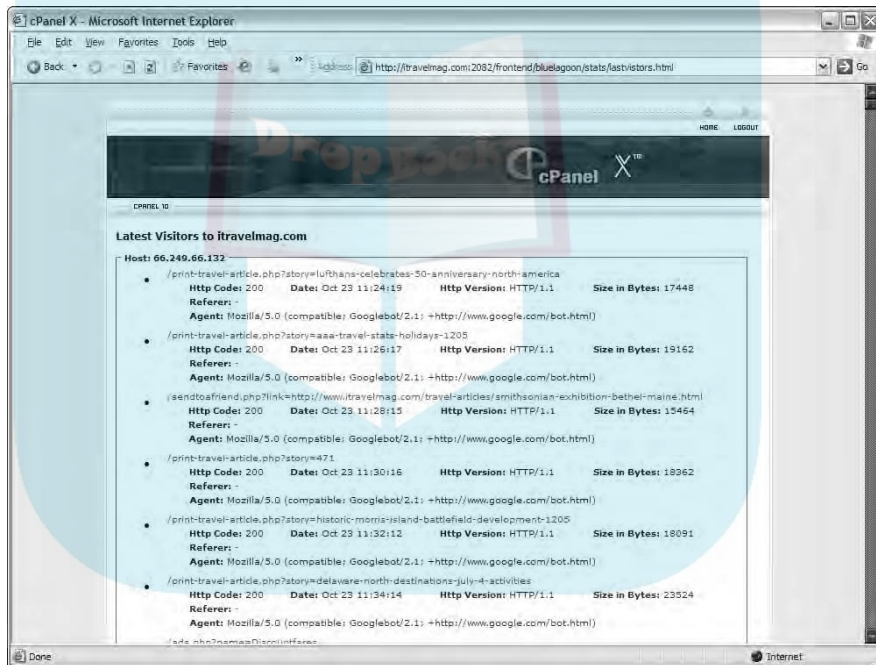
cPanel X - Microsoft Internet Explorer

File Edit View Favorites Tools Help

Back Favorites Address http://itravelmag.com:2082/frontend/bluelagoon/stats/lastvistors.html Go

HOME LOGOUT

cPanel X™

CPANEL 10

Latest Visitors to itravelmag.com

Host: 66.249.66.132

/print-travel-article.php?story=lufthans-celebrates-50-anniversary-north-america
Http Code: 200 Date: Oct 23 11:24:19 Http Version: HTTP/1.1 Size in Bytes: 17448
Referer: -
Agent: Mozilla/5.0 (compatible; Googlebot/2.1; +http://www.google.com/bot.html)

/print-travel-article.php?story=aaa-travel-stats-holidays-1205
Http Code: 200 Date: Oct 23 11:26:17 Http Version: HTTP/1.1 Size in Bytes: 19162
Referer: -
Agent: Mozilla/5.0 (compatible; Googlebot/2.1; +http://www.google.com/bot.html)

/sendtoafriend.php?link=http://www.itravelmag.com/travel-articles/smithsonian-exhibition-bethel-maine.html
Http Code: 200 Date: Oct 23 11:28:15 Http Version: HTTP/1.1 Size in Bytes: 15464
Referer: -
Agent: Mozilla/5.0 (compatible; Googlebot/2.1; +http://www.google.com/bot.html)

/print-travel-article.php?story=471
Http Code: 200 Date: Oct 23 11:30:16 Http Version: HTTP/1.1 Size in Bytes: 18362
Referer: -
Agent: Mozilla/5.0 (compatible; Googlebot/2.1; +http://www.google.com/bot.html)

/print-travel-article.php?story=historic-morris-island-battlefield-development-1205
Http Code: 200 Date: Oct 23 11:32:12 Http Version: HTTP/1.1 Size in Bytes: 18091
Referer: -
Agent: Mozilla/5.0 (compatible; Googlebot/2.1; +http://www.google.com/bot.html)

/print-travel-article.php?story=delaware-north-destinations-july-4-activities
Http Code: 200 Date: Oct 23 11:34:14 Http Version: HTTP/1.1 Size in Bytes: 23524
Referer: -
Agent: Mozilla/5.0 (compatible; Googlebot/2.1; +http://www.google.com/bot.html)

/ads.php?name=Discountfares

Done Internet